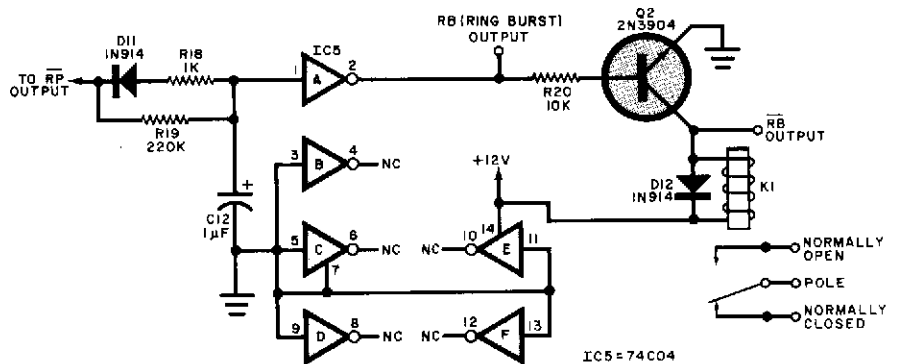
TO $\overline{RP}$ OUTPUT
D11 1N914
R18 1K
R19 220K
IC5
1
A
2
RB (RING BURST) OUTPUT
R20 10K
Q2 2N3904
$\overline{RB}$ OUTPUT
3
B
4
NC
+12V
D12 1N914
K1
+
C12 1µF
5
C
6
NC
7
NC
10
14
E
11
NORMALLY OPEN
POLE
NORMALLY CLOSED
9
D
8
NC
NC
12
F
13
IC5 = 74C04